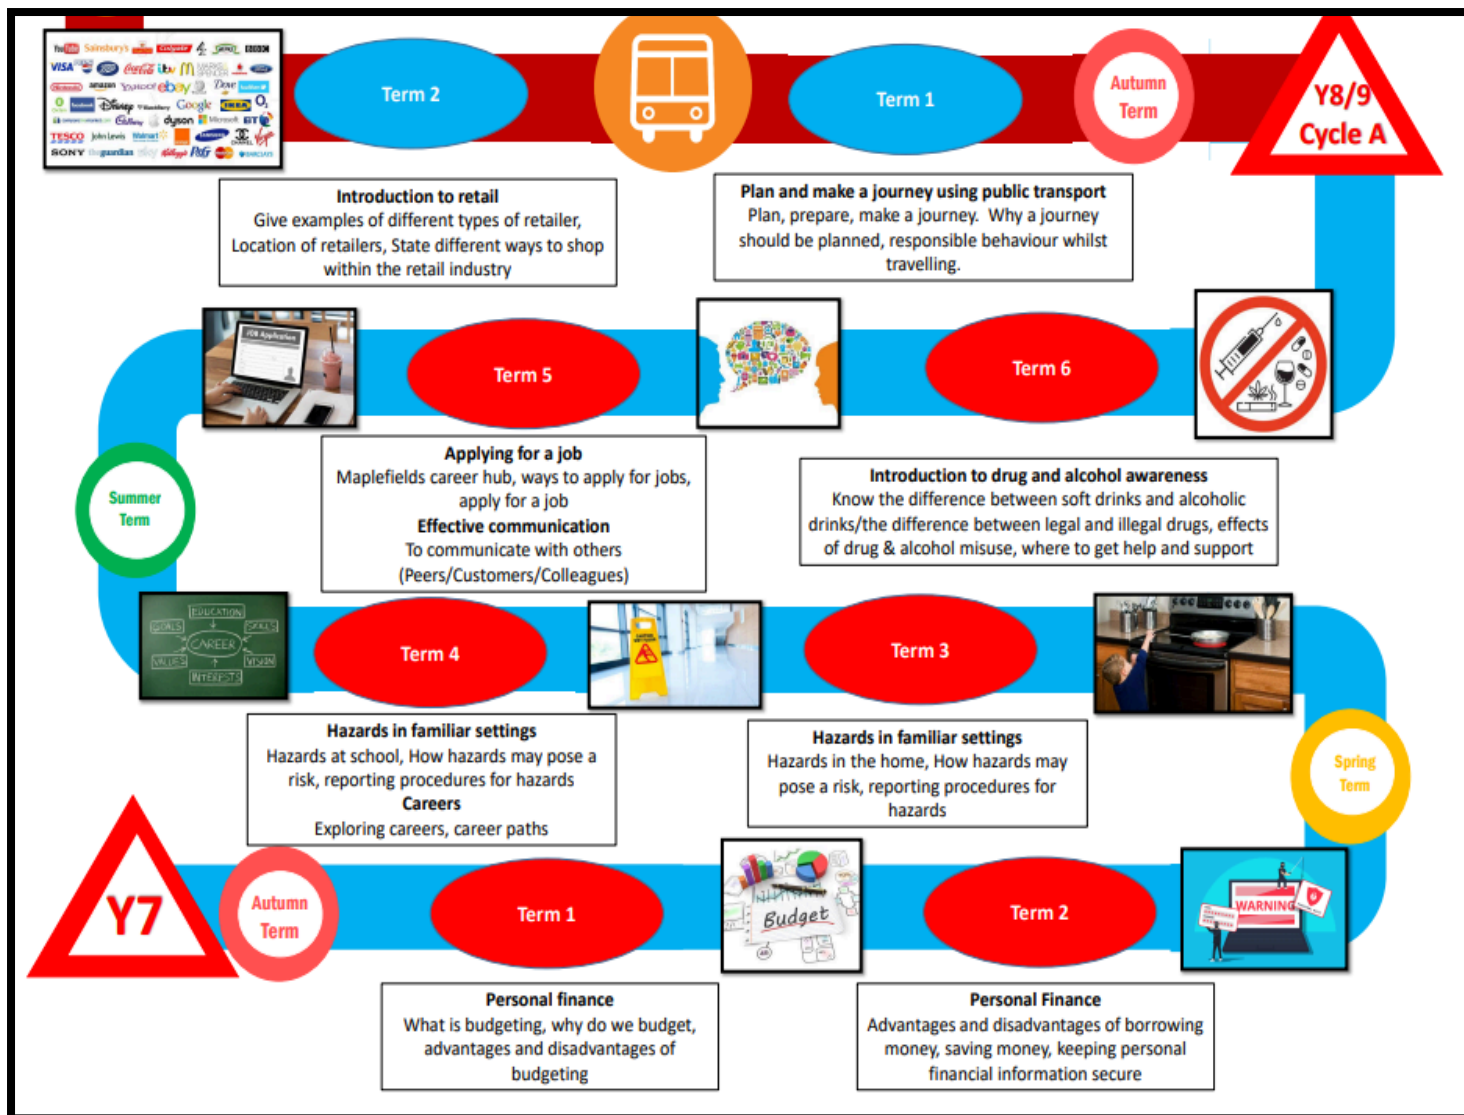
Y8/9 Cycle A

Autumn Term

Term 1

Plan and make a journey using public transport
Plan, prepare, make a journey. Why a journey should be planned, responsible behaviour whilst travelling.

Term 2

Introduction to retail
Give examples of different types of retailer, Location of retailers, State different ways to shop within the retail industry

Term 6

Introduction to drug and alcohol awareness
Know the difference between soft drinks and alcoholic drinks/the difference between legal and illegal drugs, effects of drug & alcohol misuse, where to get help and support

Term 5

Applying for a job
Maplefields career hub, ways to apply for jobs, apply for a job
Effective communication
To communicate with others (Peers/Customers/Colleagues)

Summer Term

Term 4

EDUCATION GOALS SKILLS CAREER VALUES VISION INTERESTS

Hazards in familiar settings
Hazards at school, How hazards may pose a risk, reporting procedures for hazards
Careers
Exploring careers, career paths

Term 3

Hazards in familiar settings
Hazards in the home, How hazards may pose a risk, reporting procedures for hazards

Spring Term

Y7

Autumn Term

Term 1

Budget

Personal finance
What is budgeting, why do we budget, advantages and disadvantages of budgeting

Term 2

WARNING

Personal Finance
Advantages and disadvantages of borrowing money, saving money, keeping personal financial information secure